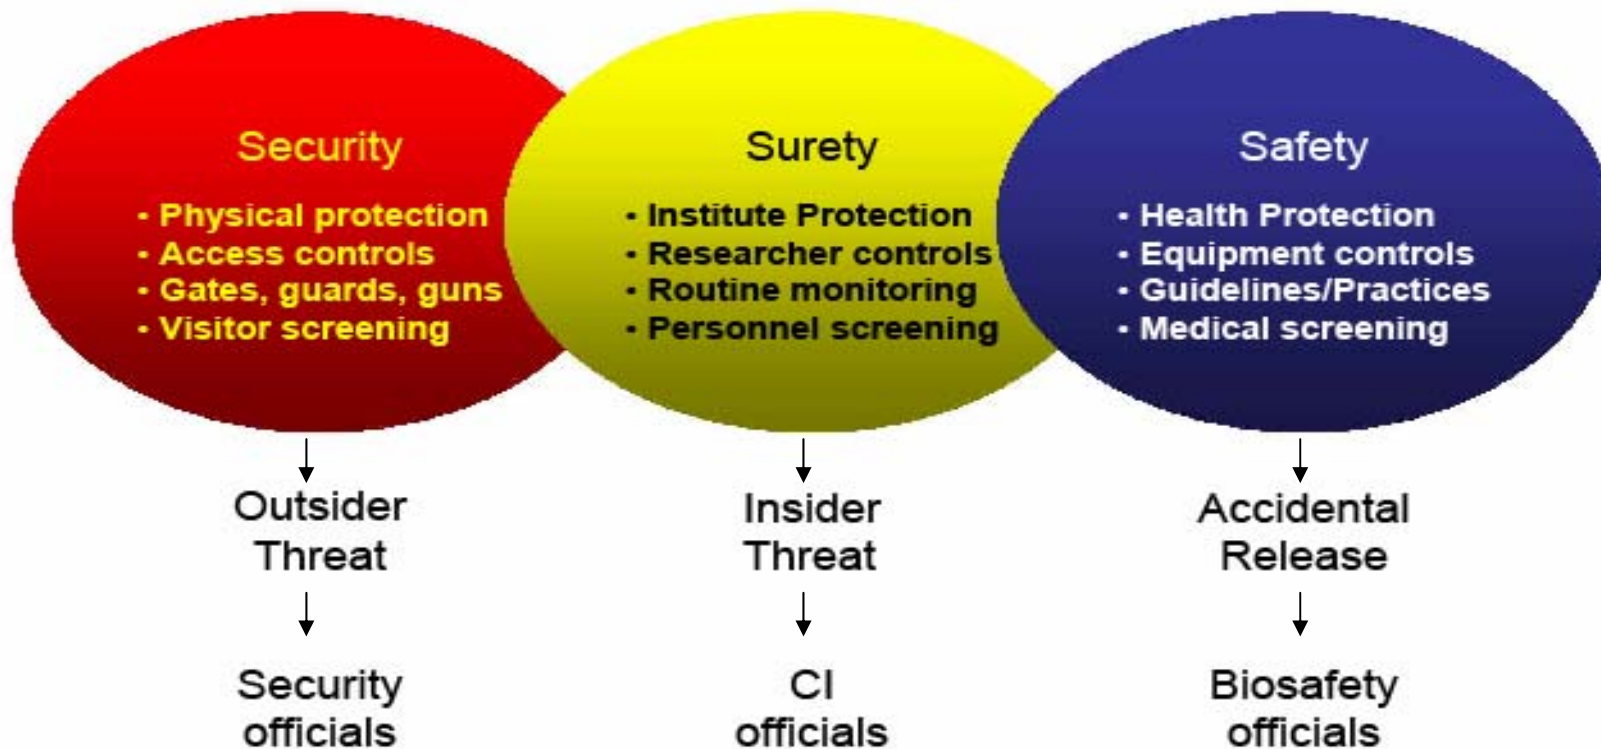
Security

• Physical protection
• Access controls
• Gates, guards, guns
• Visitor screening

Outsider Threat

Security officials

Surety

• Institute Protection
• Researcher controls
• Routine monitoring
• Personnel screening

Insider Threat

CI officials

Safety

• Health Protection
• Equipment controls
• Guidelines/Practices
• Medical screening

Accidental Release

Biosafety officials